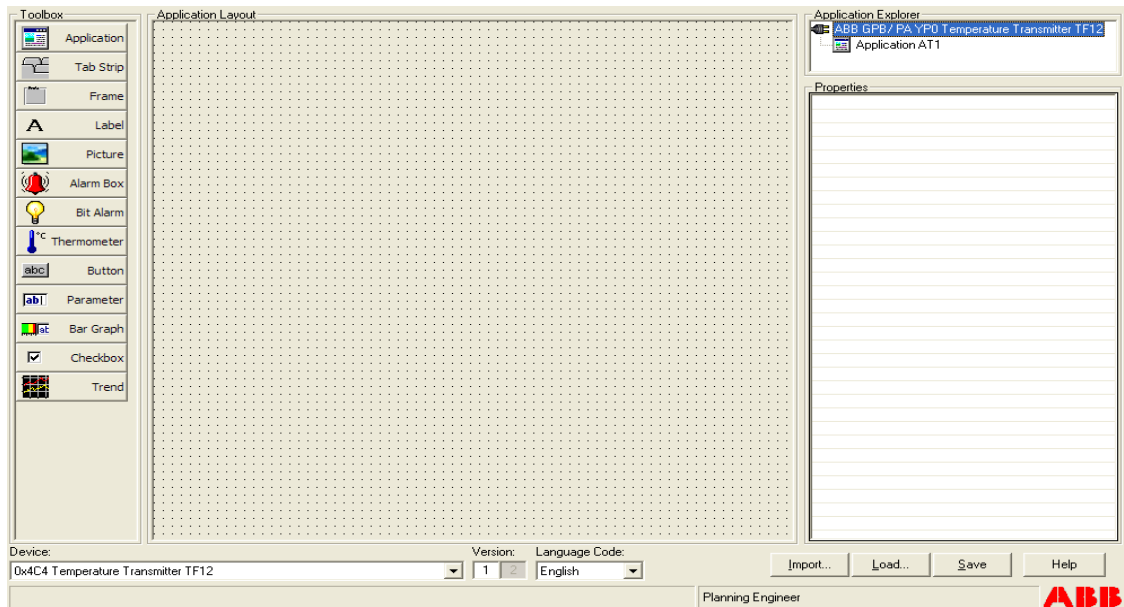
Toolbox
Application
Tab Strip
Frame
Label
Picture
Alarm Box
Bit Alarm
Thermometer
Button
Parameter
Bar Graph
Checkbox
Trend

Application Layout

Application Explorer
ABB GPB/ PA YP0 Temperature Transmitter TF12
Application AT1

Properties

Device:
0x4C4 Temperature Transmitter TF12
Version:
1 2
Language Code:
English

Import...
Load...
Save
Help

Planning Engineer
ABB